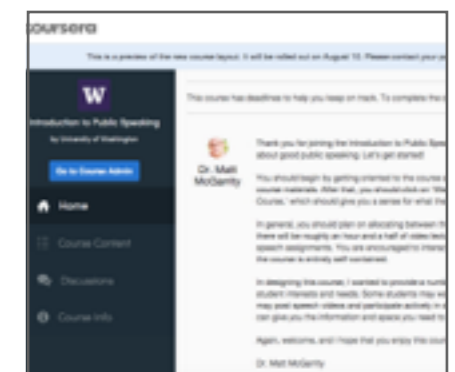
coursera

This is a preview of the new course layout. It will be rolled out on August 10. Please contact your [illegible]

W

Introduction to Public Speaking

by University of Washington

Go to Course Admin

Home

Course Content

Discussions

Course Info

This course has deadlines to help you keep on track. To complete the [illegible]

Dr. Matt McGarrity

Thank you for joining the Introduction to Public Spe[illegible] about good public speaking. Let's get started!

You should begin by getting oriented to the course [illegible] course materials. After that, you should click on "We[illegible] Course," which should give you a sense for what the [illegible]

In general, you should plan on allocating between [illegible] there will be roughly an hour and a half of video lec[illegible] speech assignments. You are encouraged to interac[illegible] the course is entirely self contained.

In designing this course, I wanted to provide numb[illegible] student interests and needs. Some students may w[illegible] may post speech videos and participate actively in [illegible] can give you the information and space you need to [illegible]

Again, welcome, and I hope that you enjoy this cou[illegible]

Dr. Matt McGarrity